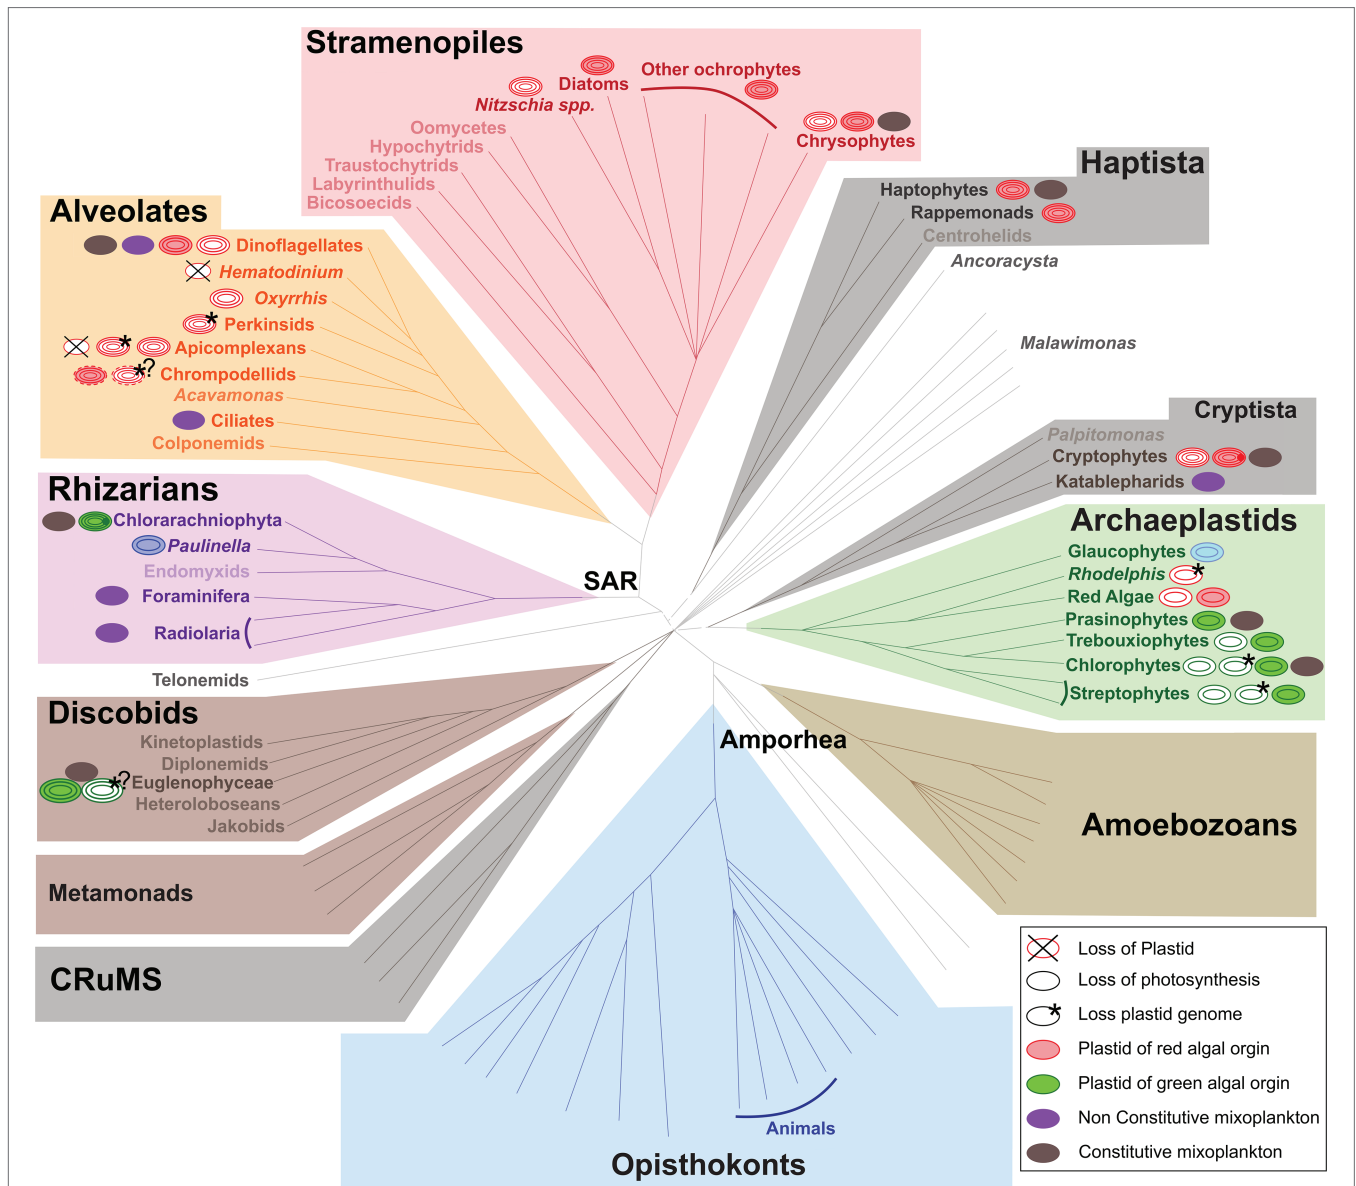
Stramenopiles
Diatoms
Other ochrophytes
Nitzschia spp.
Oomycetes
Hypochytrids
Traustochytrids
Labyrinthulids
Bicosoecids
Chrysophytes

Haptista
Haptophytes
Rappemonads
Centrohelids
Ancoracysta

Alveolates
Dinoflagellates
Hematodinium
Oxyrrhis
Perkinsids
Apicomplexans
Chrompodellids
Acavamonas
Ciliates
Colponemids

Malawimonas

Cryptista
Palpitomonas
Cryptophytes
Katablepharids

Rhizarians
Chlorarachniophyta
Paulinella
Endomyxids
Foraminifera
Radiolaria

SAR

Archaeplastids
Glaucophytes
Rhodelphis
Red Algae
Prasinophytes
Trebouxiophytes
Chlorophytes
Streptophytes

Telonemids

Discobids
Kinetoplastids
Diplonemids
Euglenophyceae
Heteroloboseans
Jakobids

Amporhea

Amoebozoans

Metamonads

CRuMS

Loss of Plastid
Loss of photosynthesis
Loss plastid genome
Plastid of red algal orgin
Plastid of green algal orgin
Non Constitutive mixoplankton
Constitutive mixoplankton

Animals

Opisthokonts